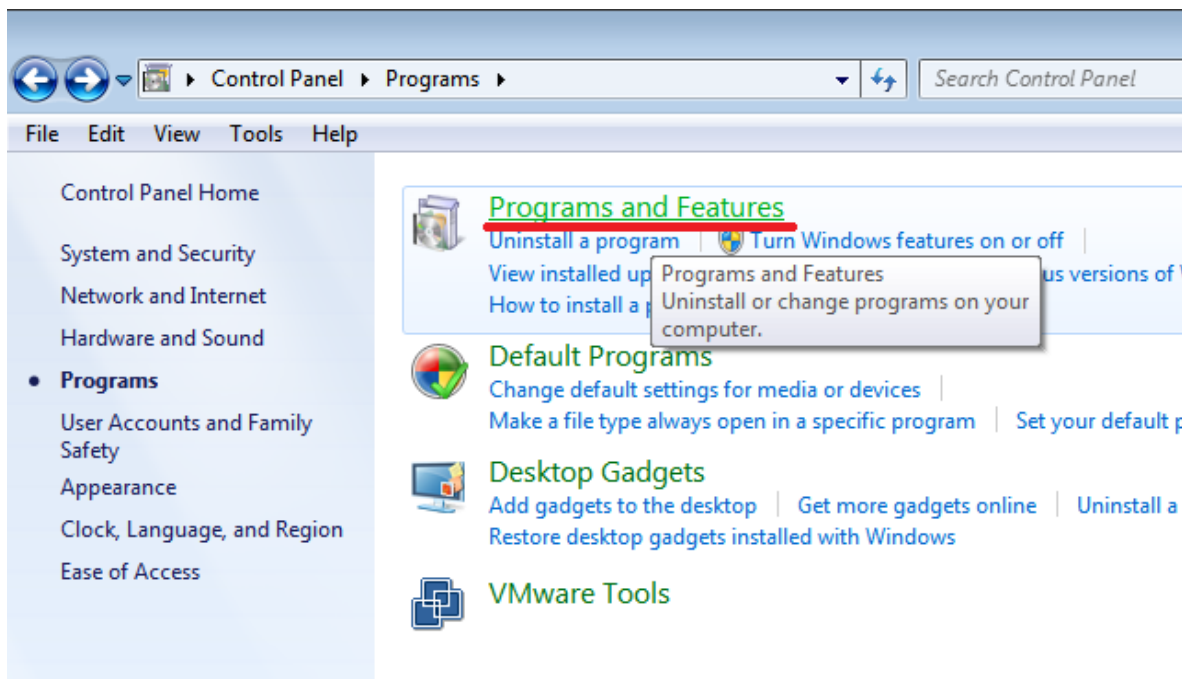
Control Panel ▸ Programs ▸

Search Control Panel

File Edit View Tools Help

Control Panel Home

System and Security

Network and Internet

Hardware and Sound

Programs

User Accounts and Family Safety

Appearance

Clock, Language, and Region

Ease of Access

Programs and Features

Uninstall a program | Turn Windows features on or off |

View installed up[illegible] us versions of W

How to install a p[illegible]

Programs and Features
Uninstall or change programs on your computer.

Default Programs

Change default settings for media or devices |

Make a file type always open in a specific program | Set your default p

Desktop Gadgets

Add gadgets to the desktop | Get more gadgets online | Uninstall a

Restore desktop gadgets installed with Windows

VMware Tools